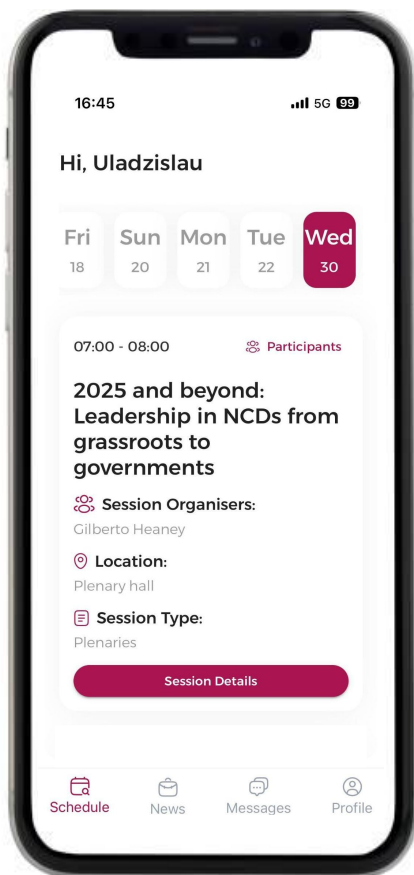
16:45 5G 99

Hi, Uladzislau

Fri 18 Sun 20 Mon 21 Tue 22 Wed 30

07:00 - 08:00 Participants

2025 and beyond: Leadership in NCDs from grassroots to governments

Session Organisers:
Gilberto Heaney

Location:
Plenary hall

Session Type:
Plenaries

Session Details

Schedule News Messages Profile